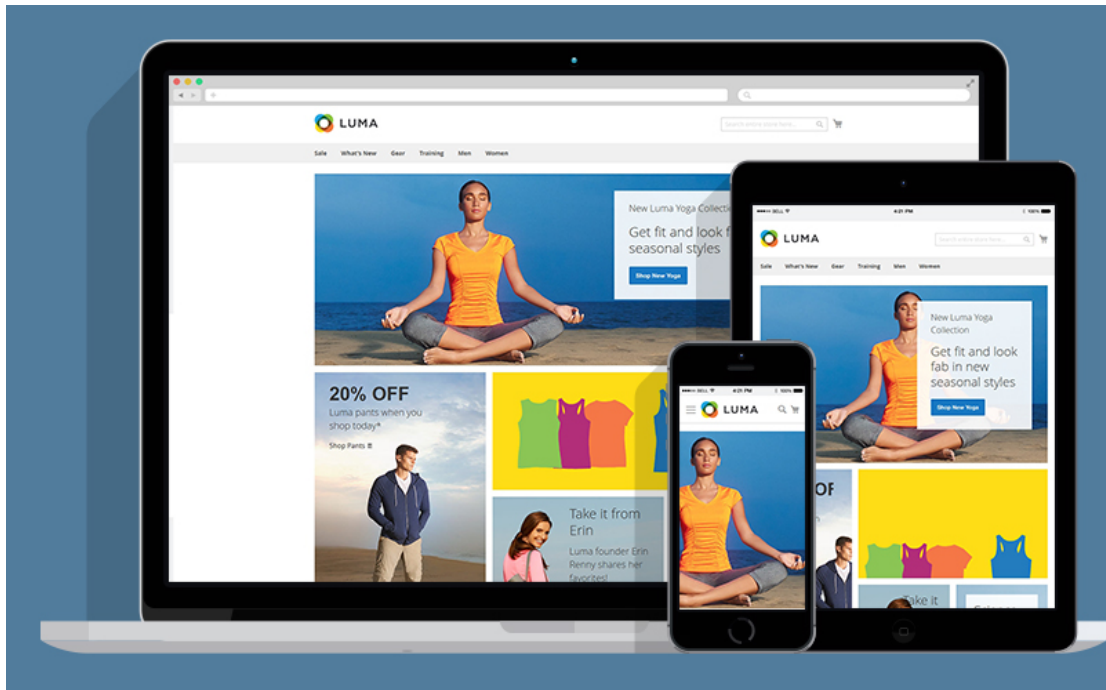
LUMA

Search entire store here...

Sale What's New Gear Training Men Women

New Luma Yoga Collection
Get fit and look f
seasonal styles
Shop New Yoga

20% OFF
Luma pants when you shop today*
Shop Pants

Take it from Erin
Luma founder Erin Renny shares her favorites!

4:21 PM
LUMA
Search entire store here...
Sale What's New Gear Training Men Women
New Luma Yoga Collection
Get fit and look fab in new seasonal styles
Shop New Yoga
OF
Take it

4:21 PM
LUMA